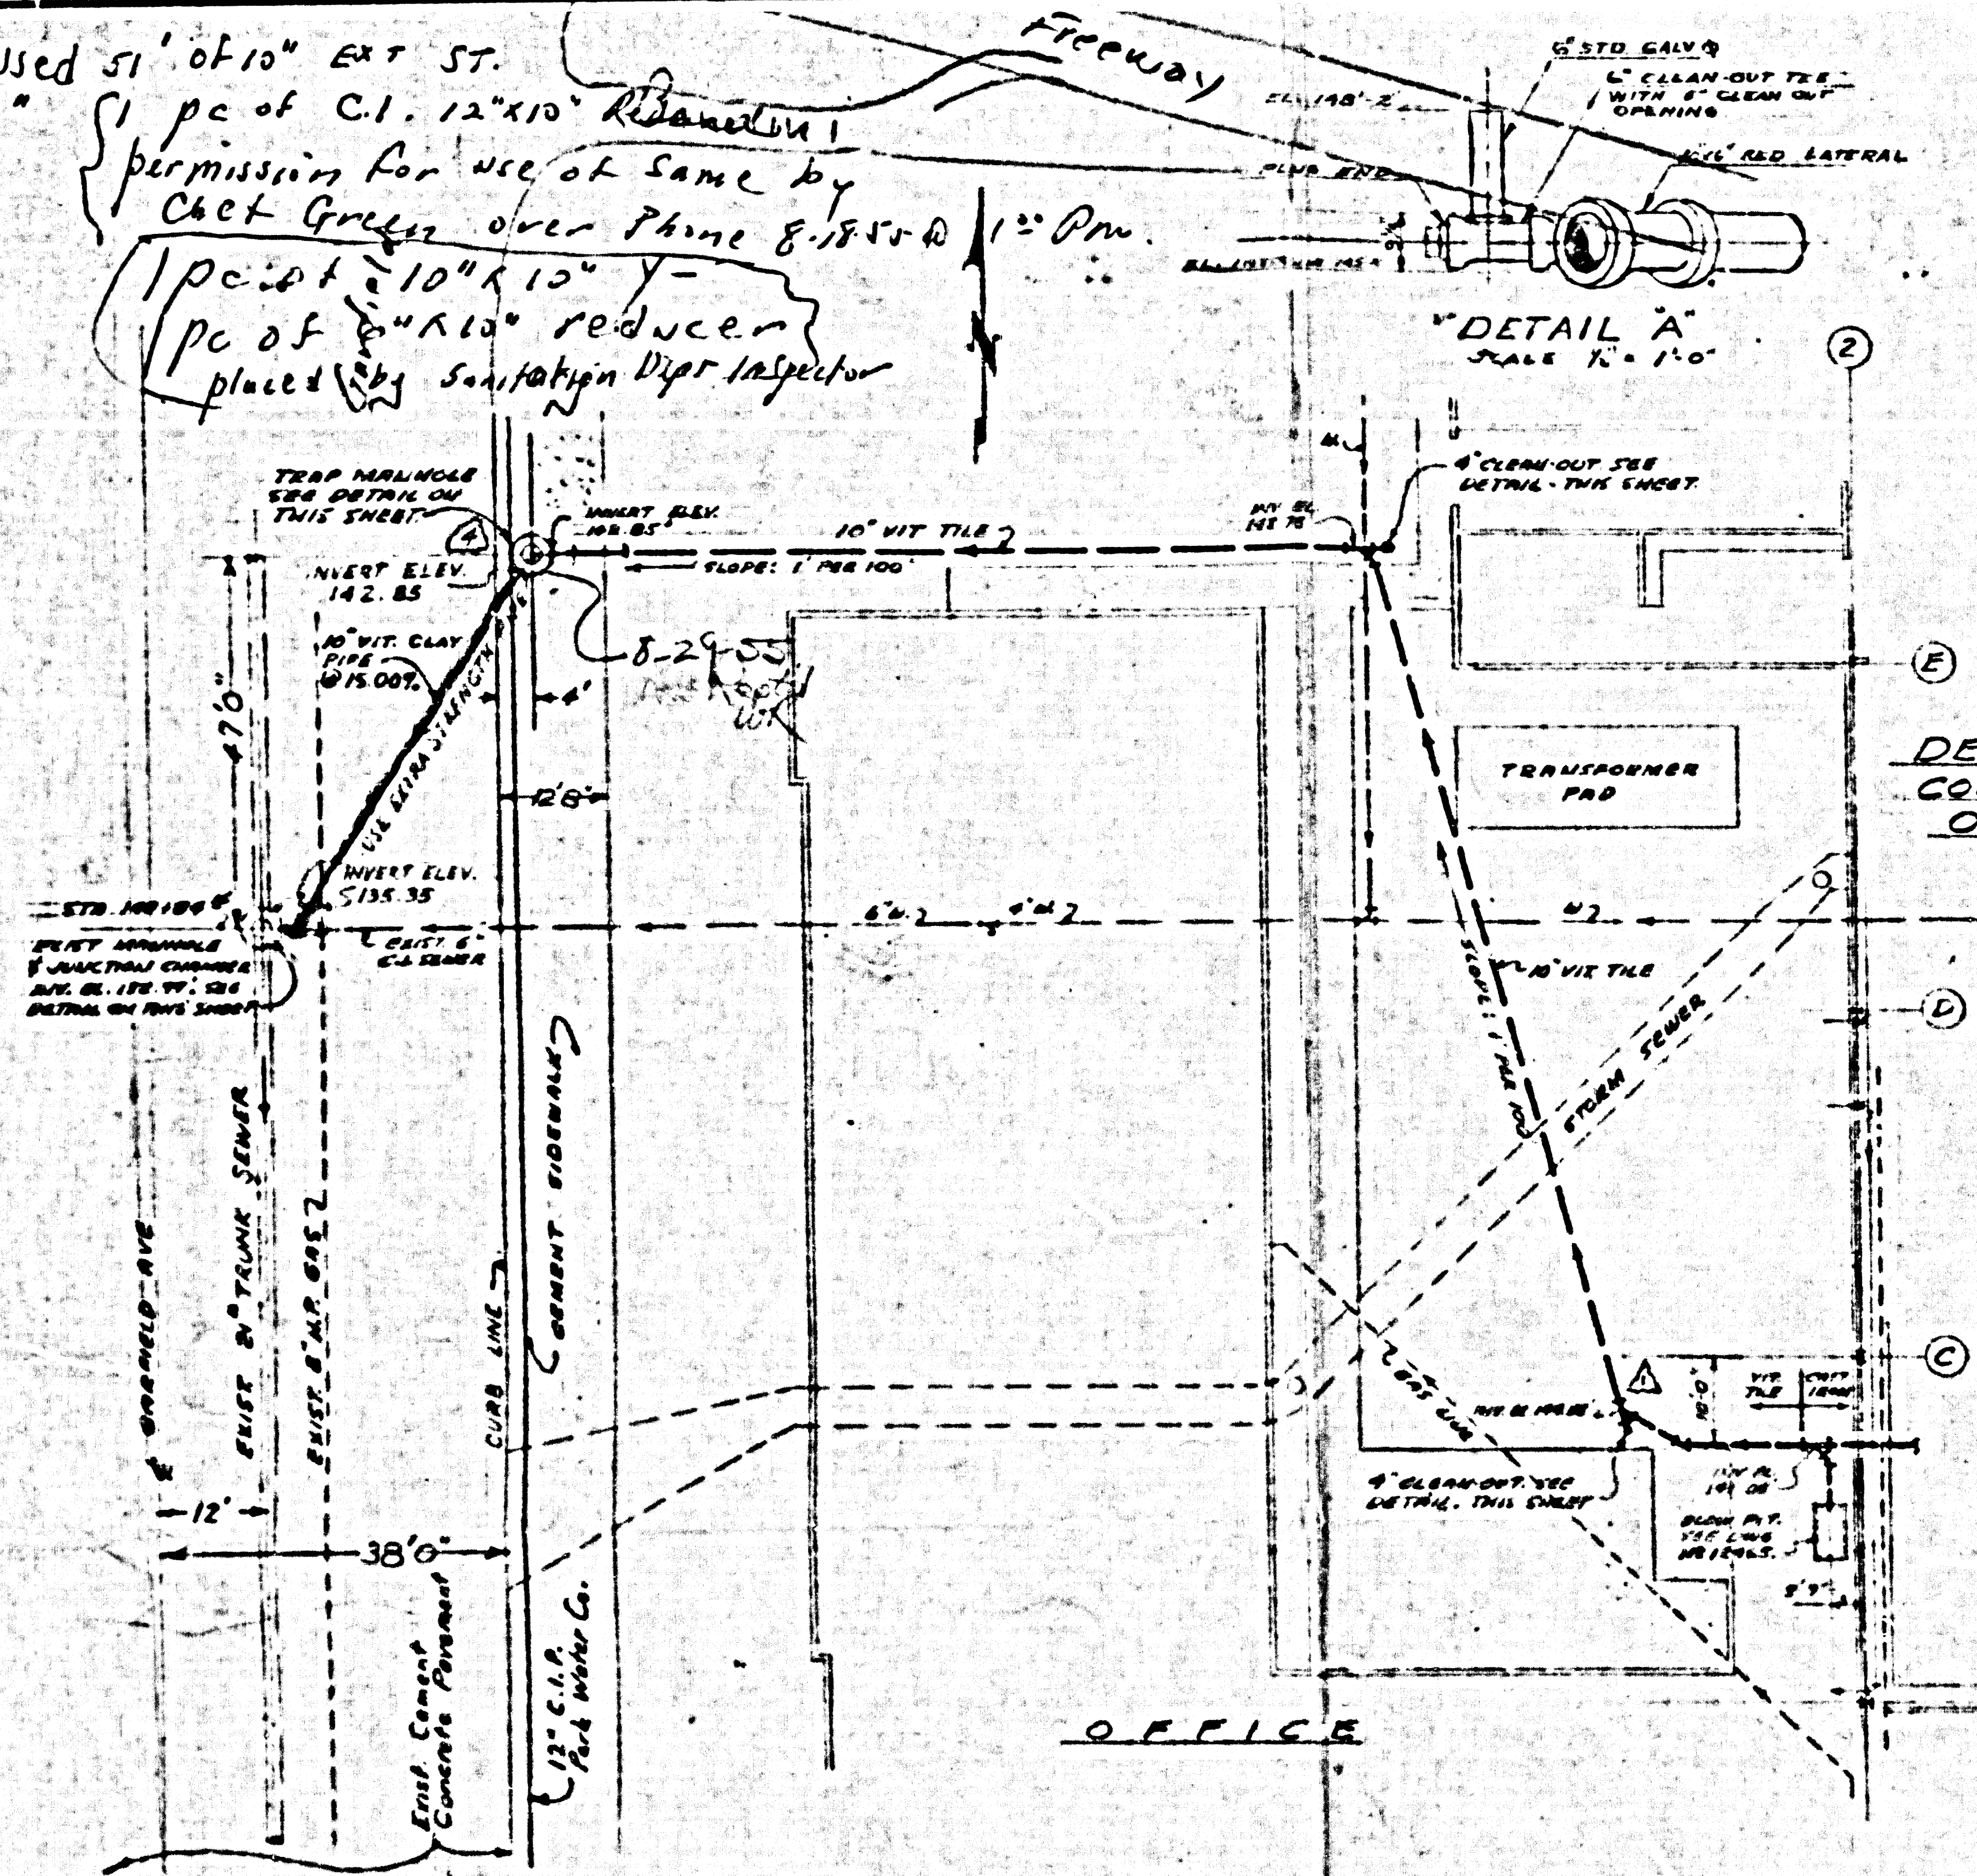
Used 51' of 10" EXT ST.
" {1 pc of C.I. 12"x10" Reducer
{permission for use of same by
Chet Green over Phone 8-18-55 @ 1:00 Pm.
1 pc of 10"x10" Y-
pc of 6"x10" reducer
placed by Sanitation Dept Inspector

Freeway

6" STD GALV
6" CLEAN-OUT TEE WITH 6" CLEAN OUT OPENING
6" RED LATERAL
EL. 148'-2"
PLUG END
EL. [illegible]
"DETAIL "A"
SCALE ½" = 1'-0"

2

TRAP MANHOLE SEE DETAIL ON THIS SHEET
4
INVERT ELEV. 142.85
INVERT ELEV. 142.85
10" VIT TILE
SLOPE: 1' PER 100'
INV EL. 143.75
4" CLEAN-OUT SEE DETAIL - THIS SHEET
10" VIT. CLAY PIPE @ 15.00%
USE EXTRA STRENGTH
8-29-55
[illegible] OK
4'
12'8"
47'0"
E
TRANSFORMER PAD
DE
CO
O
INVERT ELEV. 135.35
STD. MH 184
EXIST MANHOLE & JUNCTION CHAMBER INV. EL. 132.97 SEE DETAIL ON THIS SHEET
EXIST. 6" C.I. SEWER
6" W
6" W
W
10" VIT TILE
SLOPE: 1' PER 100
STORM SEWER
D
GARFIELD AVE
EXIST. 24" TRUNK SEWER
EXIST. 8" H.P. GAS
CURB LINE
CEMENT SIDEWALK
2" GAS LINE
C
1
INV. EL. 144.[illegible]
VIT. TILE
CAST IRON
10'-0"
4" CLEAN-OUT SEE DETAIL. THIS SHEET
INV EL. 141.08
BLOW PIT. SEE DWG. NO 124S.
9'9"
12'
38'0"
Exist. Cement Concrete Pavement
12" C.I.P. Park Water Co.
OFFICE